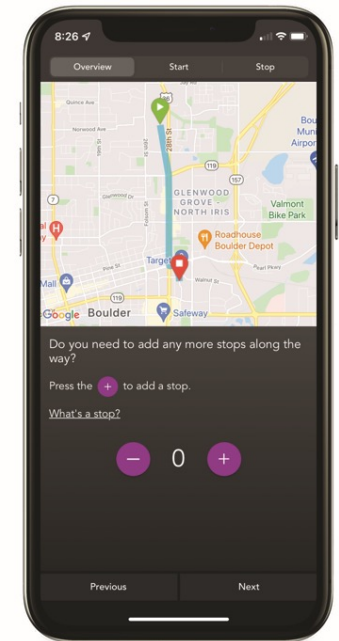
8:26

Overview Start Stop

Quince Ave
Norwood Ave
28th St
119
GLENWOOD GROVE - NORTH IRIS
Valmont Bike Park
Boulder Municipal Airport
Roadhouse Boulder Depot
Target
Pine St
Mall
Walnut St
Pearl Pkwy
Folsom St
Boulder
Safeway
Google

Do you need to add any more stops along the way?

Press the + to add a stop.

What's a stop?

− 0 +

Previous Next